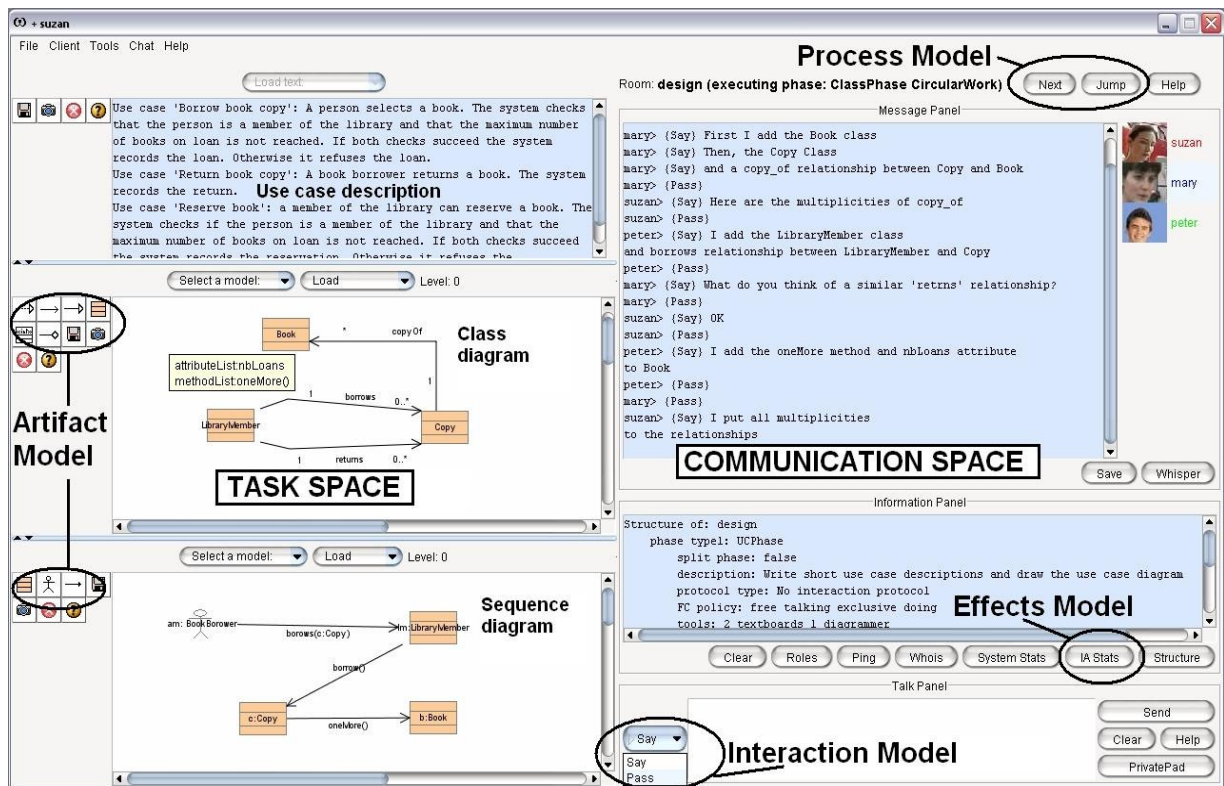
+ suzan

File Client Tools Chat Help

Load text:

Use case 'Borrow book copy': A person selects a book. The system checks that the person is a member of the library and that the maximum number of books on loan is not reached. If both checks succeed the system records the loan. Otherwise it refuses the loan.
Use case 'Return book copy': A book borrower returns a book. The system records the return. Use case description
Use case 'Reserve book': a member of the library can reserve a book. The system checks if the person is a member of the library and that the maximum number of books on loan is not reached. If both checks succeed the system records the reservation. Otherwise it refuses the

Select a model: Load Level: 0

Book * copy Of Class diagram
attributeList:nbLoans
methodList:oneMore()
1
1 borrows 0..*
LibraryMember Copy
1 returns 0..*

Artifact Model

TASK SPACE

Select a model: Load Level: 0

am: BookBorower borows(c:Copy) lm:LibraryMember Sequence diagram
borrow()
c:Copy oneMore() b:Book

Process Model
Room: design (executing phase: ClassPhase CircularWork) Next Jump Help

Message Panel
mary> {Say} First I add the Book class
mary> {Say} Then, the Copy Class
mary> {Say} and a copy_of relationship between Copy and Book
mary> {Pass}
suzan> {Say} Here are the multiplicities of copy_of
suzan> {Pass}
peter> {Say} I add the LibraryMember class
and borrows relationship between LibraryMember and Copy
peter> {Pass}
mary> {Say} What do you think of a similar 'retrns' relationship?
mary> {Pass}
suzan> {Say} OK
suzan> {Pass}
peter> {Say} I add the oneMore method and nbLoans attribute
to Book
peter> {Pass}
mary> {Pass}
suzan> {Say} I put all multiplicities
to the relationships

suzan
mary
peter

COMMUNICATION SPACE
Save Whisper

Information Panel
Structure of: design
phase typel: UCPhase
split phase: false
description: Write short use case descriptions and draw the use case diagram
protocol type: No interaction protocol
FC policy: free talking exclusive doing
tools: 2 textboards 1 diagrammer

Effects Model

Clear Roles Ping Whois System Stats IA Stats Structure

Talk Panel
Say
Say
Pass
Interaction Model
Send
Clear Help
PrivatePad